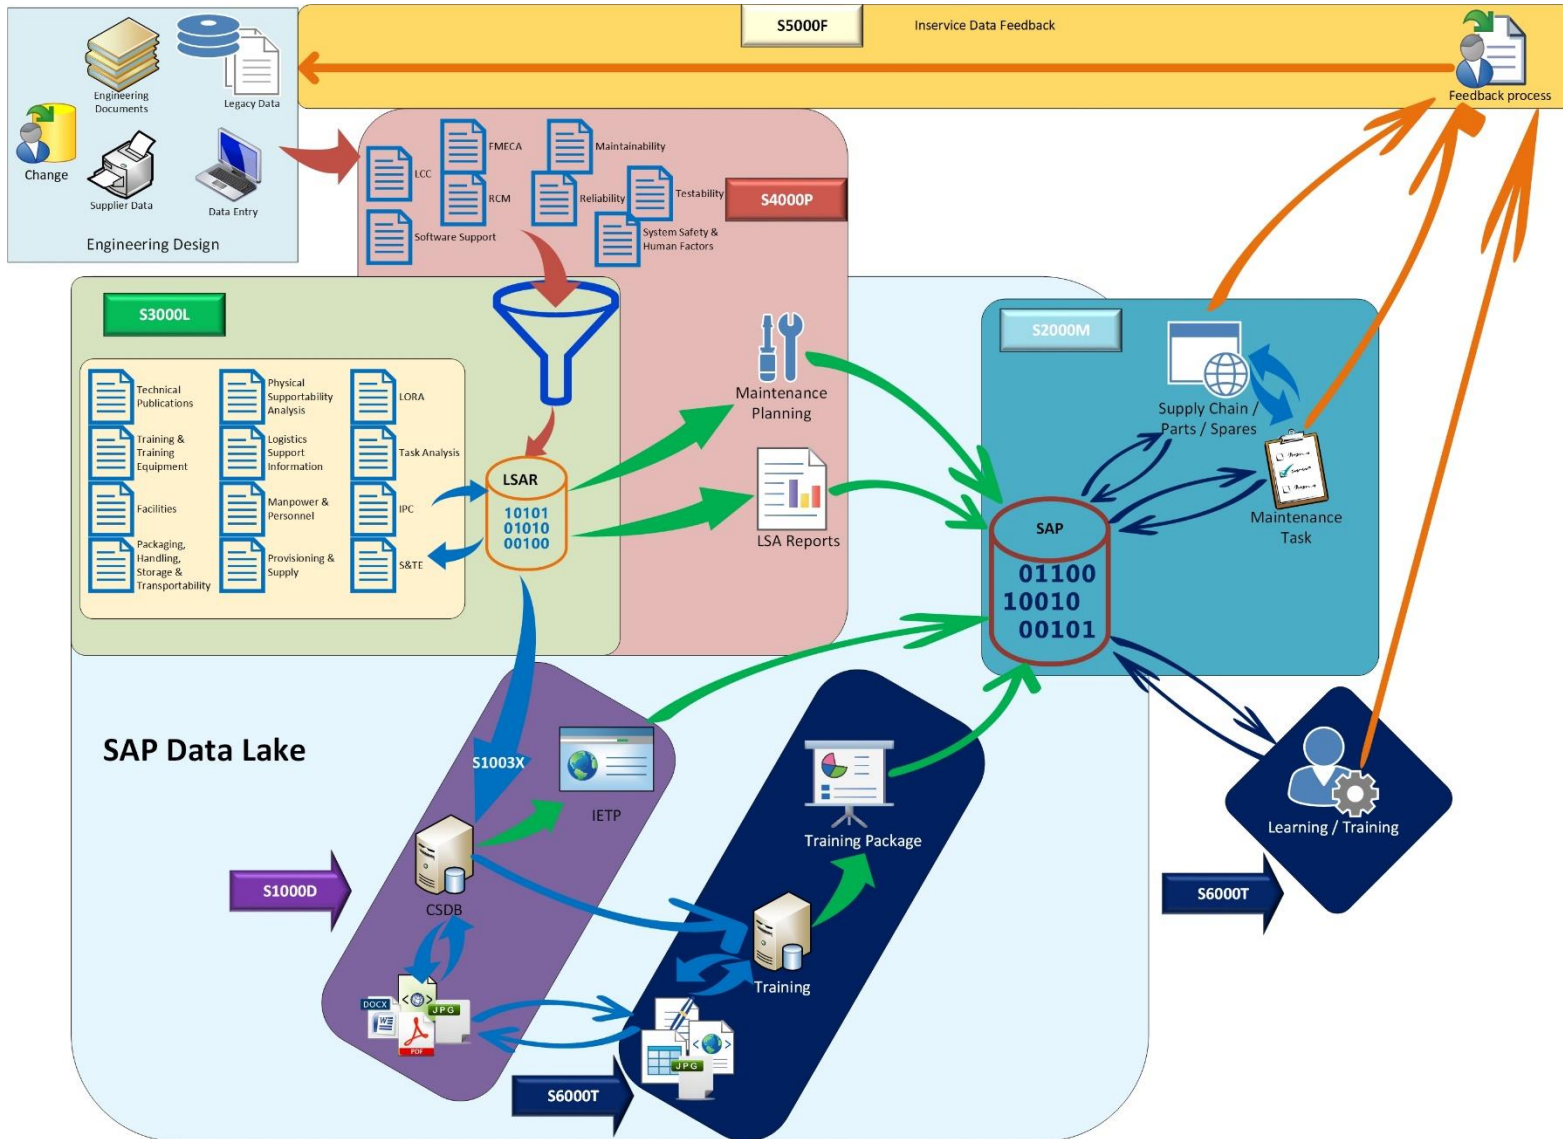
S5000F

Inservice Data Feedback

Feedback process

Engineering Documents

Legacy Data

Change

Supplier Data

Data Entry

Engineering Design

LCC

FMECA

RCM

Maintainability

Reliability

Testability

S4000P

Software Support

System Safety & Human Factors

S3000L

Technical Publications

Physical Supportability Analysis

LORA

Training & Training Equipment

Logistics Support Information

Task Analysis

Facilities

Manpower & Personnel

IPC

Packaging, Handling, Storage & Transportability

Provisioning & Supply

S&TE

LSAR

10101
01010
00100

Maintenance Planning

LSA Reports

S2000M

Supply Chain / Parts / Spares

SAP

01100
10010
00101

Maintenance Task

SAP Data Lake

S1003X

IETP

S1000D

CSDB

Training Package

Training

DOCX

JPG

PDF

JPG

S6000T

S6000T

Learning / Training